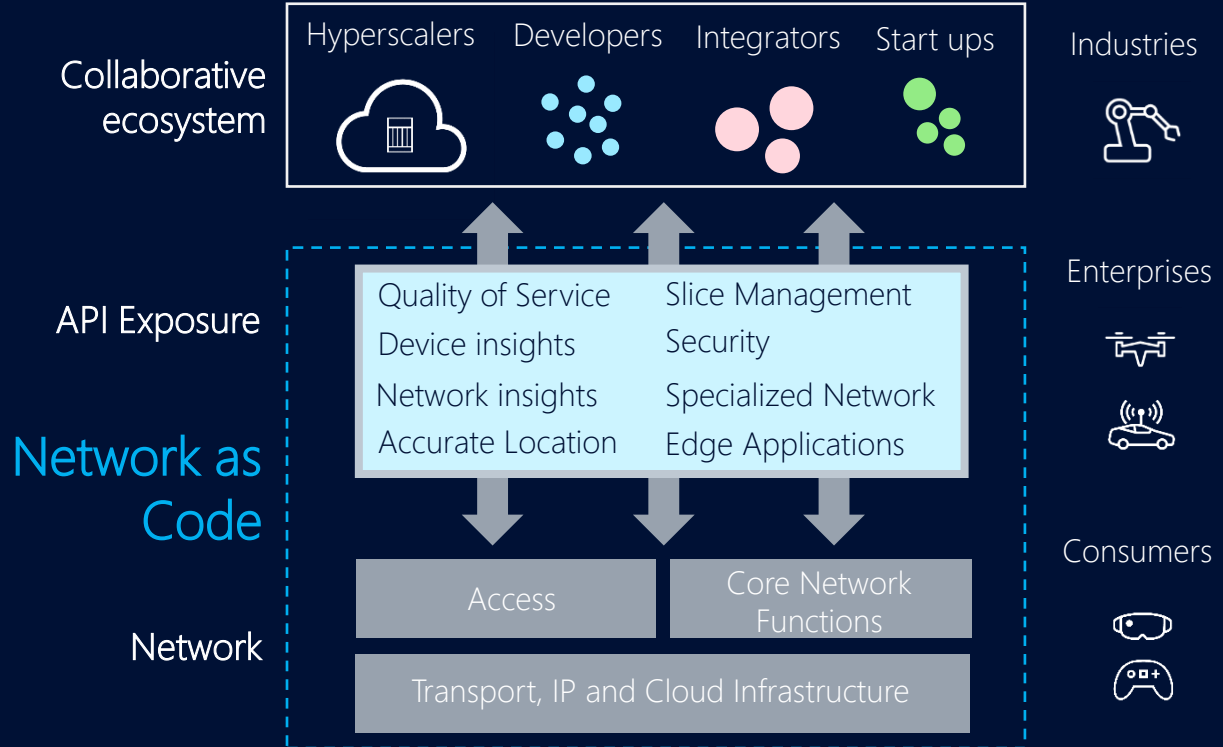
Collaborative ecosystem

Hyperscalers

Developers

Integrators

Start ups

Industries

API Exposure

Quality of Service

Device insights

Network insights

Accurate Location

Slice Management

Security

Specialized Network

Edge Applications

Enterprises

Network as Code

Access

Core Network Functions

Network

Transport, IP and Cloud Infrastructure

Consumers